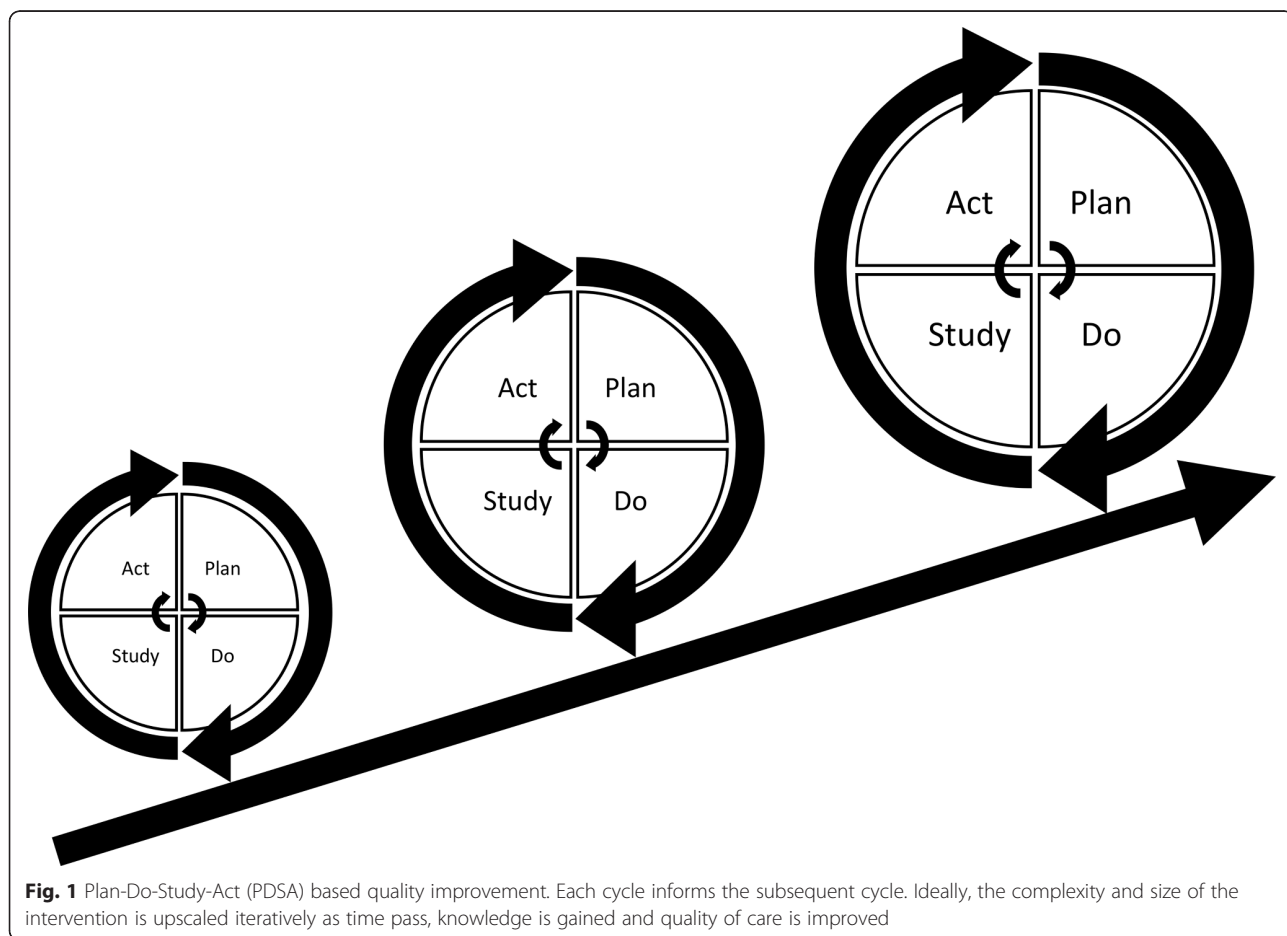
Act
Plan
Study
Do

Act
Plan
Study
Do

Act
Plan
Study
Do

**Fig. 1** Plan-Do-Study-Act (PDSA) based quality improvement. Each cycle informs the subsequent cycle. Ideally, the complexity and size of the intervention is upscaled iteratively as time pass, knowledge is gained and quality of care is improved